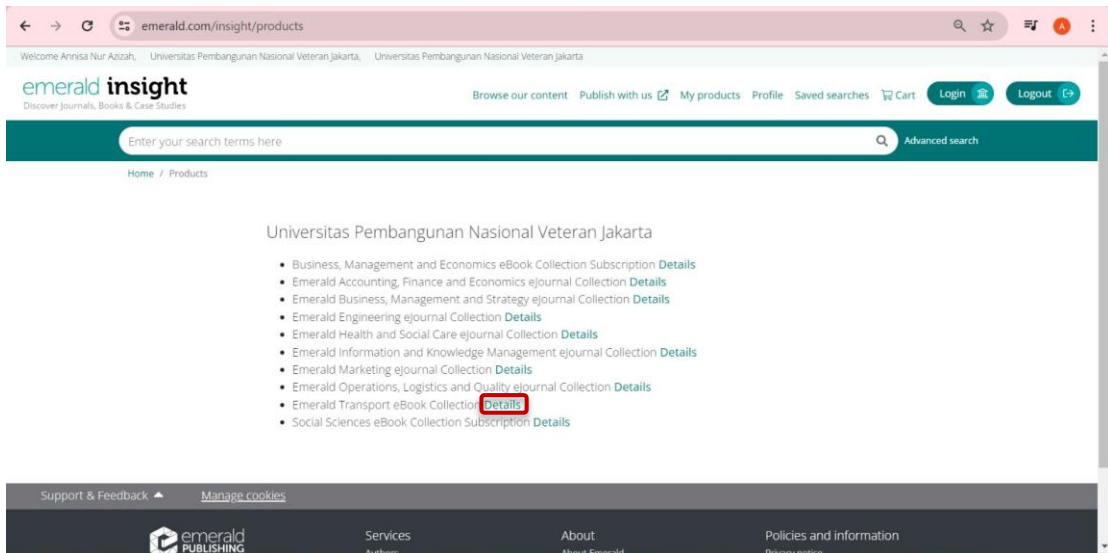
emerald.com/insight/products

A

Welcome Annisa Nur Azizah, Universitas Pembangunan Nasional Veteran Jakarta, Universitas Pembangunan Nasional Veteran Jakarta

emerald insight
Discover Journals, Books & Case Studies

Browse our content Publish with us My products Profile Saved searches Cart Login Logout

Enter your search terms here

Advanced search

Home / Products

Universitas Pembangunan Nasional Veteran Jakarta

- Business, Management and Economics eBook Collection Subscription Details
- Emerald Accounting, Finance and Economics eJournal Collection Details
- Emerald Business, Management and Strategy eJournal Collection Details
- Emerald Engineering eJournal Collection Details
- Emerald Health and Social Care eJournal Collection Details
- Emerald Information and Knowledge Management eJournal Collection Details
- Emerald Marketing eJournal Collection Details
- Emerald Operations, Logistics and Quality eJournal Collection Details
- Emerald Transport eBook Collection Details
- Social Sciences eBook Collection Subscription Details

Support & Feedback Manage cookies

emerald PUBLISHING

Services
Authors

About
About Emerald

Policies and information
Privacy notice